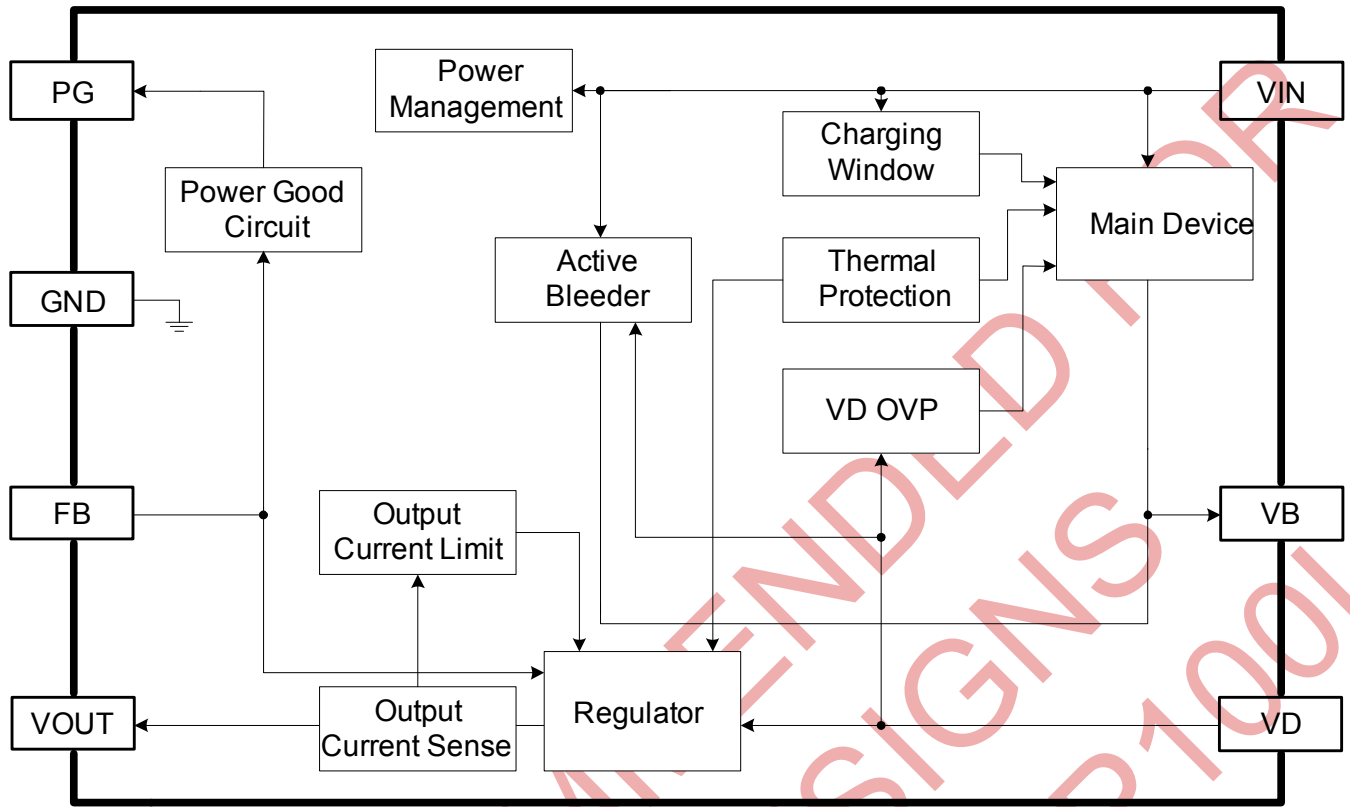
PG

Power Management

Charging Window

VIN

Main Device

Power Good Circuit

Active Bleeder

Thermal Protection

GND

VD OVP

FB

Output Current Limit

VB

Regulator

VOUT

Output Current Sense

VD

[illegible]MENDED FOR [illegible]SIGNS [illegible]P100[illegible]